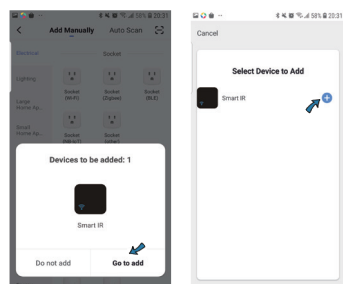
58% 20:31

Add Manually

Auto Scan

Socket

Lighting

Socket (Wi-Fi)

Socket (Zigbee)

Socket (BLE)

Large Home Ap...

Small Home Ap...

Socket

Socket

Devices to be added: 1

Smart IR

Do not add

Go to add

58% 20:31

Cancel

Select Device to Add

Smart IR